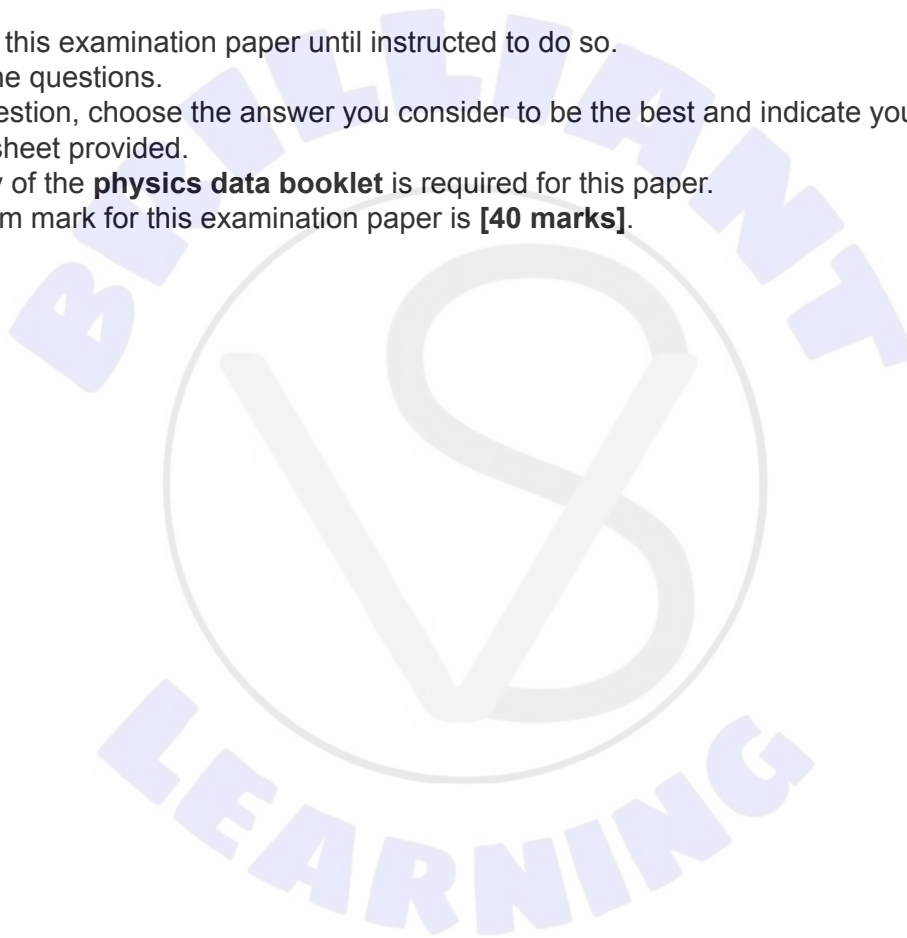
this examination paper until instructed to do so.
ne questions.
estion, choose the answer you consider to be the best and indicate you
sheet provided.
y of the **physics data booklet** is required for this paper.
m mark for this examination paper is **[40 marks]**.

BRILLIANT

LEARNING